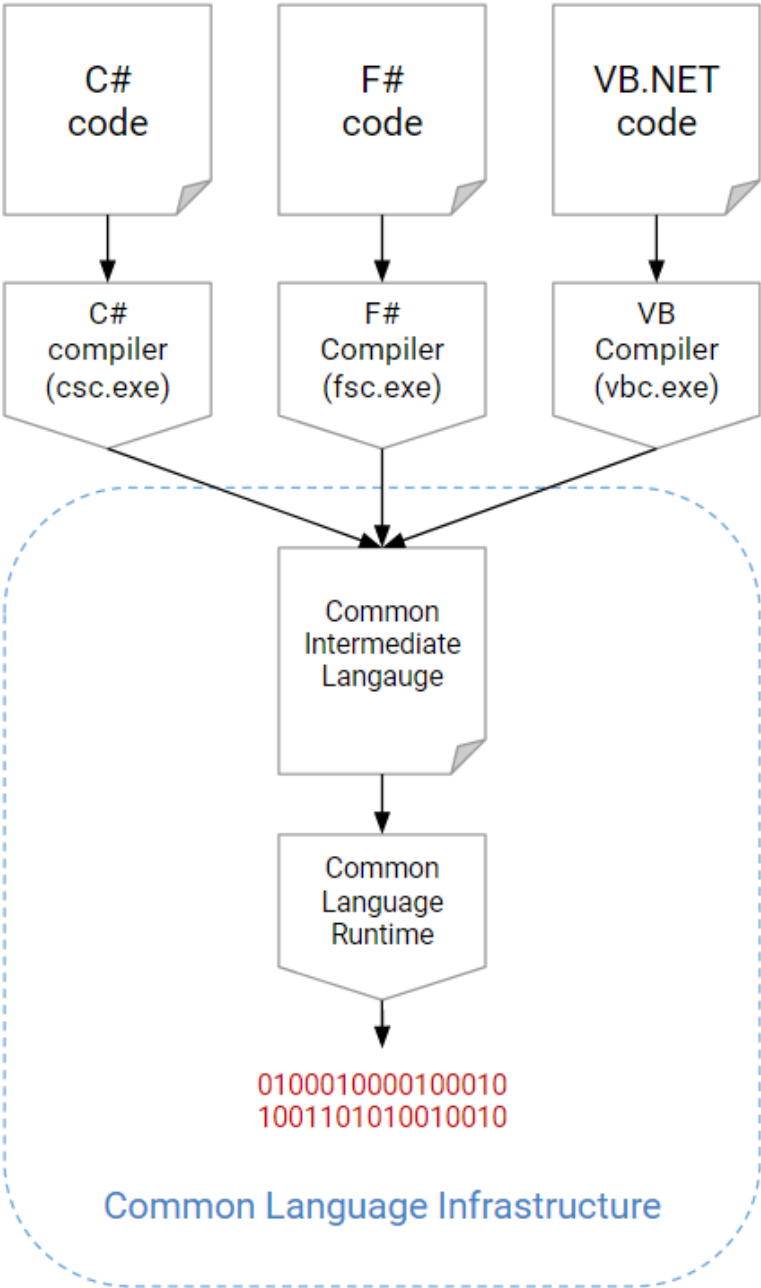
C#
code

F#
code

VB.NET
code

C#
compiler
(csc.exe)

F#
Compiler
(fsc.exe)

VB
Compiler
(vbc.exe)

Common
Intermediate
Langauge

Common
Language
Runtime

0100010000100010
1001101010010010

Common Language Infrastructure